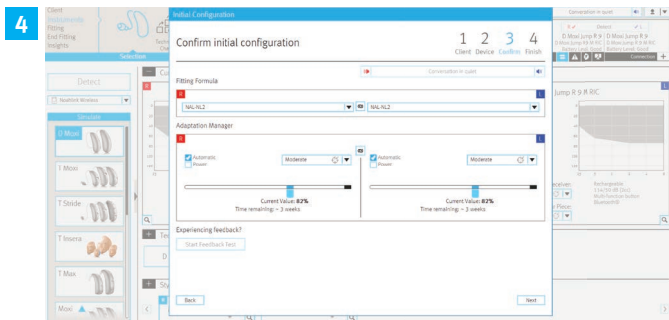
4

Client
Fitting
End Fitting
Insights

Selection

Detect

Noahlink Wireless

Simulate

D Moxi
T Moxi
T Stride
T Insera
T Max
Moxi

Initial Configuration

Confirm initial configuration

1 Client
2 Device
3 Confirm
4 Finish

Conversation in quiet

Fitting Formula

R
L

NAL-NL2
NAL-NL2

Adaptation Manager

R
L

Automatic
Power

Moderate

Current Value: 82%
Time remaining: ~ 3 weeks

Automatic
Power

Moderate

Current Value: 82%
Time remaining: ~ 3 weeks

Experiencing feedback?

Start Feedback Test

Back

Next

Conversation in quiet

D Moxi Jump R 9
D Moxi Jump R 9 RIC

Jump R 9 R RIC

Connection

Rechargeable
Multifunction button
Bluetooth